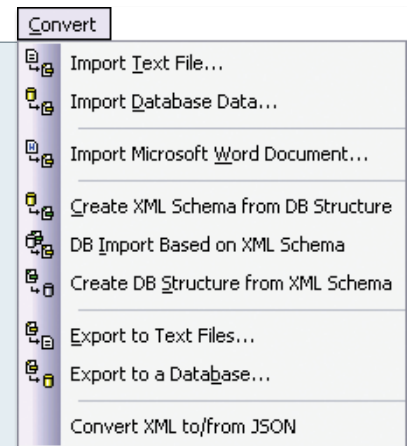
Convert

Import Text File...
Import Database Data...
Import Microsoft Word Document...
Create XML Schema from DB Structure
DB Import Based on XML Schema
Create DB Structure from XML Schema
Export to Text Files...
Export to a Database...
Convert XML to/from JSON